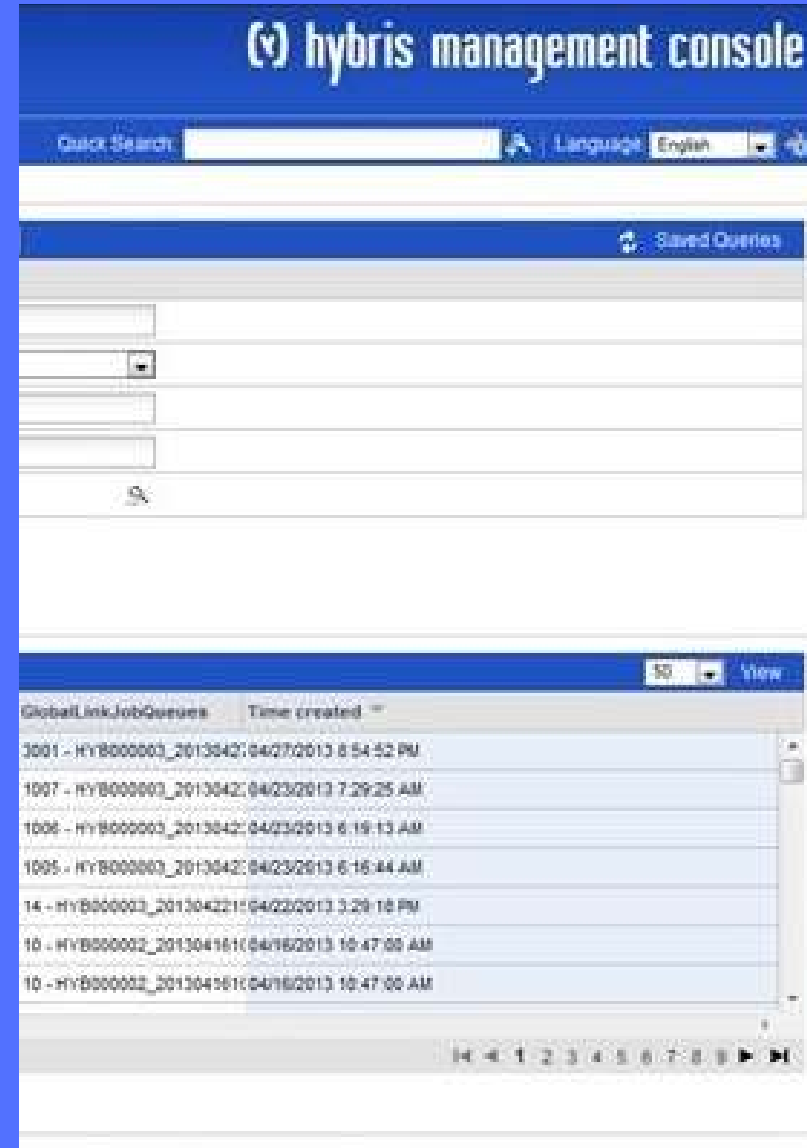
(*) hybris management console

Quick Search: Language: English

Saved Queries

50 View

| GlobalLinkJobQueues | Time created |
|---|---|
| 3001 - HYB000003_2013042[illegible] | 04/27/2013 8:54:52 PM |
| 1007 - HYB000003_2013042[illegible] | 04/23/2013 7:29:25 AM |
| 1006 - HYB000003_2013042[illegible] | 04/23/2013 6:19:13 AM |
| 1005 - HYB000003_2013042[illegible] | 04/23/2013 6:16:44 AM |
| 14 - HYB000003_201304221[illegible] | 04/22/2013 3:29:18 PM |
| 10 - HYB000002_201304161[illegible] | 04/16/2013 10:47:00 AM |
| 10 - HYB000002_201304161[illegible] | 04/16/2013 10:47:00 AM |

1 2 3 4 5 6 7 8 9